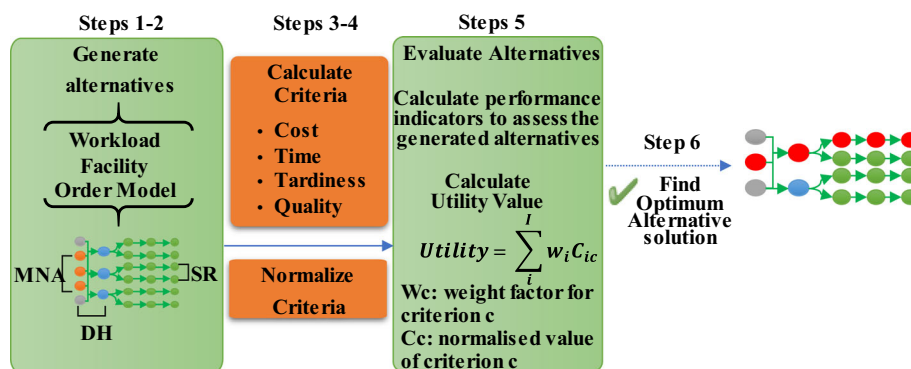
Steps 1-2

Generate alternatives

Workload
Facility
Order Model

MNA

SR

DH

Steps 3-4

Calculate Criteria

• Cost
• Time
• Tardiness
• Quality

Normalize Criteria

Steps 5

Evaluate Alternatives

Calculate performance indicators to assess the generated alternatives

Calculate Utility Value

$Utility = \sum_{i}^{I} w_i C_{ic}$

Wc: weight factor for criterion c

Cc: normalised value of criterion c

Step 6

Find Optimum Alternative solution